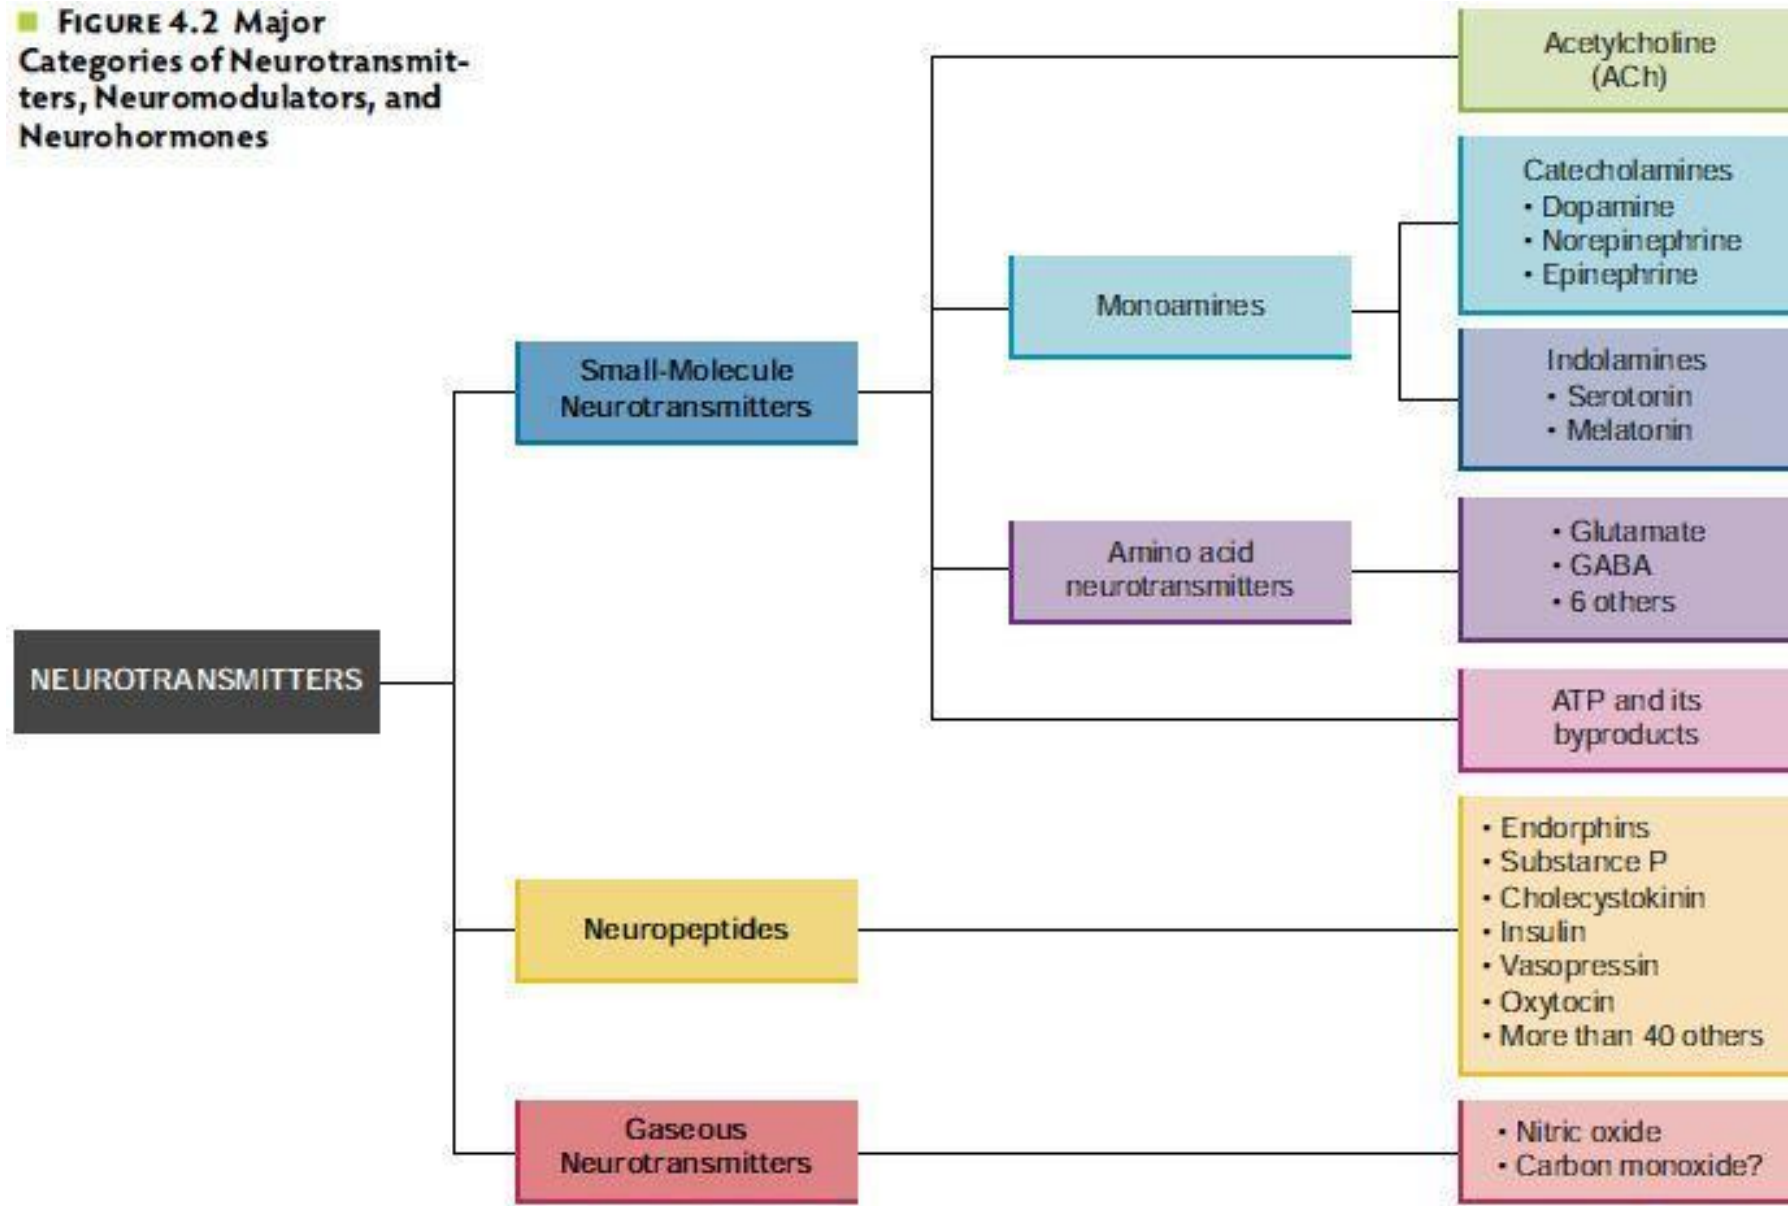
FIGURE 4.2 Major Categories of Neurotransmitters, Neuromodulators, and Neurohormones

NEUROTRANSMITTERS

Small-Molecule Neurotransmitters

Acetylcholine (ACh)

Monoamines

Catecholamines
• Dopamine
• Norepinephrine
• Epinephrine

Indolamines
• Serotonin
• Melatonin

Amino acid neurotransmitters

• Glutamate
• GABA
• 6 others

ATP and its byproducts

Neuropeptides

• Endorphins
• Substance P
• Cholecystokinin
• Insulin
• Vasopressin
• Oxytocin
• More than 40 others

Gaseous Neurotransmitters

• Nitric oxide
• Carbon monoxide?